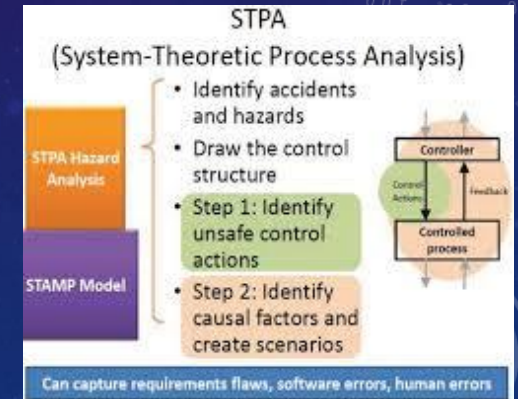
STPA
(System-Theoretic Process Analysis)

STPA Hazard Analysis

STAMP Model

• Identify accidents and hazards
• Draw the control structure
• Step 1: Identify unsafe control actions
• Step 2: Identify causal factors and create scenarios

Controller
Control Actions
Feedback
Controlled process

Can capture requirements flaws, software errors, human errors